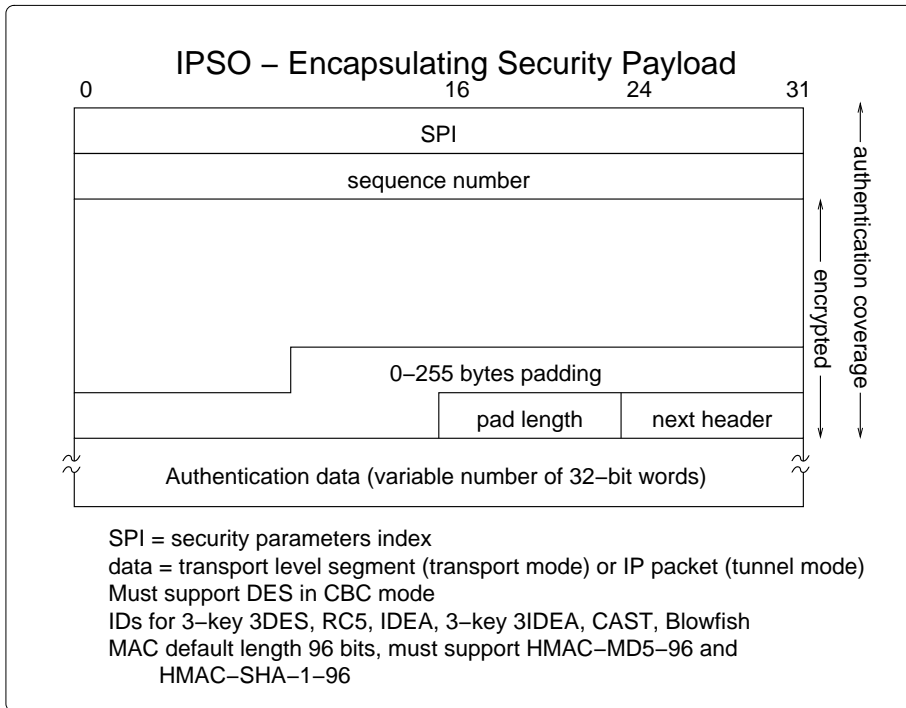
IPSO − Encapsulating Security Payload

0 16 24 31

SPI

sequence number

0−255 bytes padding

pad length

next header

Authentication data (variable number of 32−bit words)

encrypted

authentication coverage

SPI = security parameters index
data = transport level segment (transport mode) or IP packet (tunnel mode)
Must support DES in CBC mode
IDs for 3−key 3DES, RC5, IDEA, 3−key 3IDEA, CAST, Blowfish
MAC default length 96 bits, must support HMAC−MD5−96 and HMAC−SHA−1−96